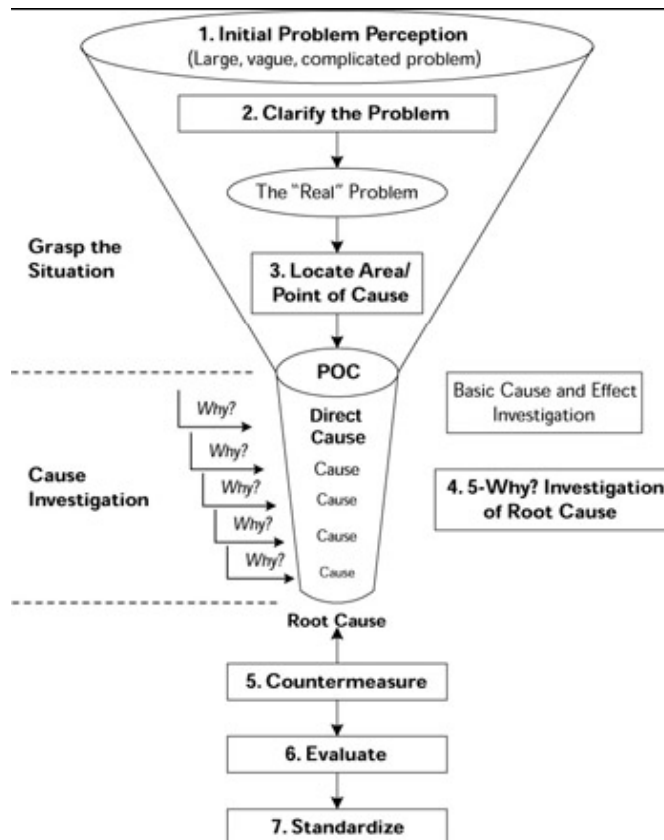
1. Initial Problem Perception
(Large, vague, complicated problem)

2. Clarify the Problem

The "Real" Problem

Grasp the Situation

3. Locate Area/ Point of Cause

POC

Basic Cause and Effect Investigation

Why?

Direct Cause

Why?

Cause

Cause Investigation

Why?

Cause

4. 5-Why? Investigation of Root Cause

Why?

Cause

Why?

Cause

Root Cause

5. Countermeasure

6. Evaluate

7. Standardize